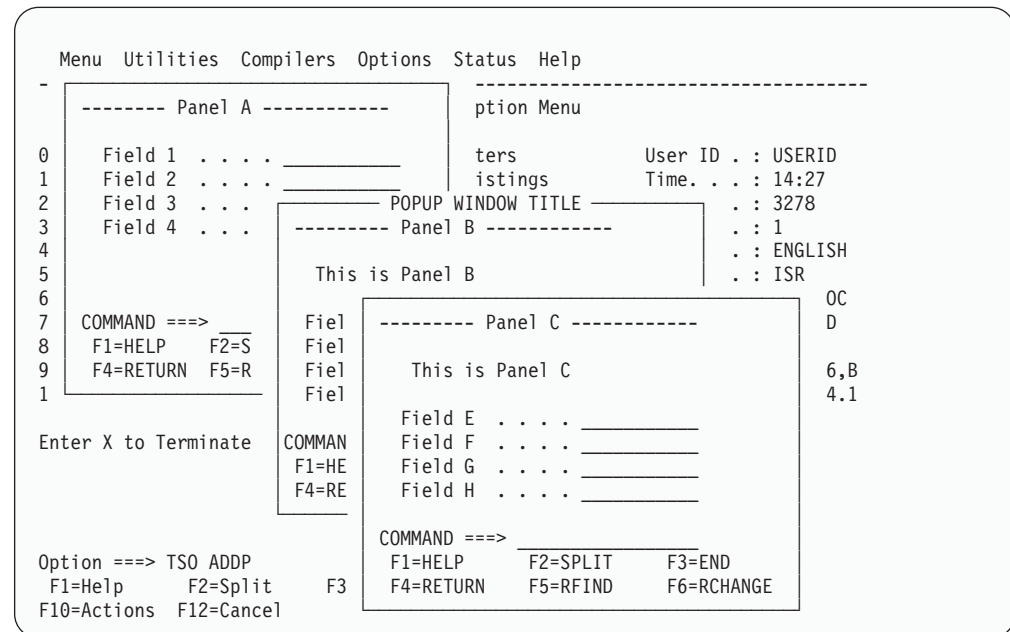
Menu Utilities Compilers Options Status Help

-

-------- Panel A ------------

ption Menu

0 Field 1 . . . . __________ ters User ID . : USERID
1 Field 2 . . . . __________ istings Time. . . : 14:27
2 Field 3 . . . POPUP WINDOW TITLE . : 3278
3 Field 4 . . . --------- Panel B ------------ . : 1
4 . : ENGLISH
5 This is Panel B . : ISR
6 OC
7 COMMAND ===> ___ Fiel --------- Panel C ------------ D
8 F1=HELP F2=S Fiel
9 F4=RETURN F5=R Fiel This is Panel C 6,B
1 Fiel 4.1

Enter X to Terminate COMMAN Field E . . . . __________
F1=HE Field F . . . . __________
F4=RE Field G . . . . __________
Field H . . . . __________

COMMAND ===> ______________
Option ===> TSO ADDP F1=HELP F2=SPLIT F3=END
F1=Help F2=Split F3 F4=RETURN F5=RFIND F6=RCHANGE
F10=Actions F12=Cancel